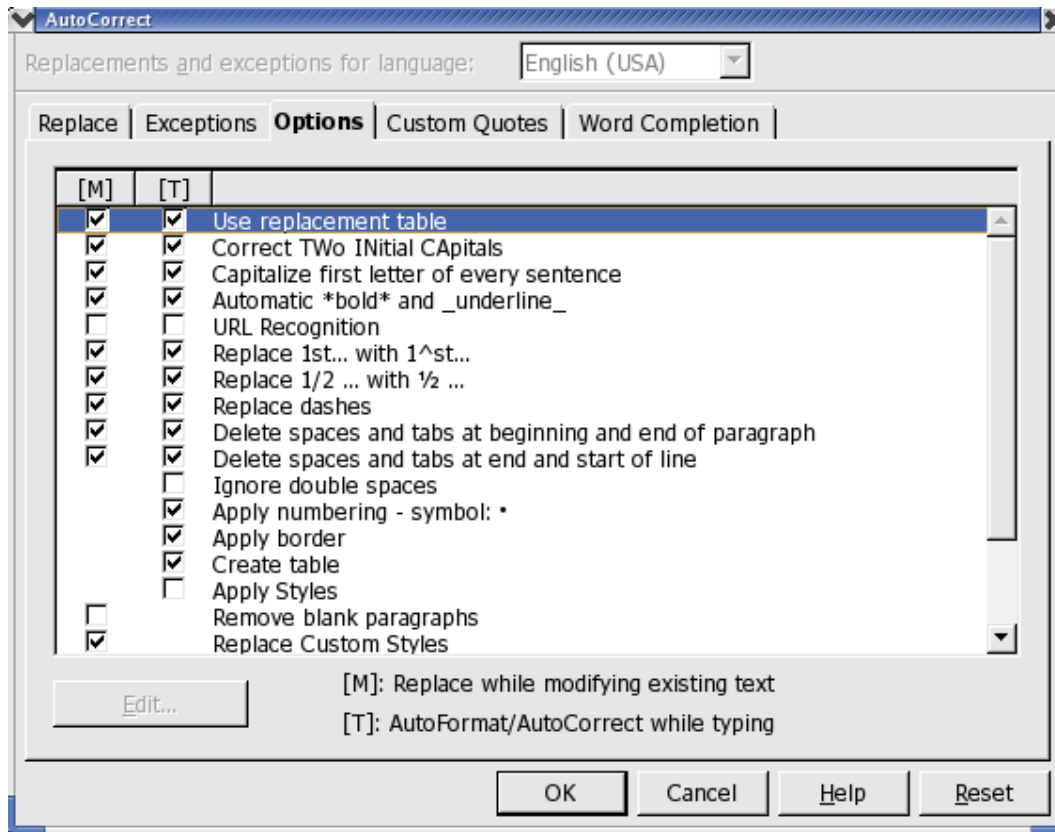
AutoCorrect

Replacements and exceptions for language: English (USA)

Replace | Exceptions | Options | Custom Quotes | Word Completion

| [M] | [T] | |
|---|---|---|
| ☑ | ☑ | Use replacement table |
| ☑ | ☑ | Correct TWo INitial CApitals |
| ☑ | ☑ | Capitalize first letter of every sentence |
| ☑ | ☑ | Automatic \*bold\* and \_underline\_ |
| ☐ | ☐ | URL Recognition |
| ☑ | ☑ | Replace 1st... with 1^st... |
| ☑ | ☑ | Replace 1/2 ... with ½ ... |
| ☑ | ☑ | Replace dashes |
| ☑ | ☑ | Delete spaces and tabs at beginning and end of paragraph |
| ☑ | ☑ | Delete spaces and tabs at end and start of line |
| | ☐ | Ignore double spaces |
| | ☑ | Apply numbering - symbol: • |
| | ☑ | Apply border |
| | ☑ | Create table |
| | ☐ | Apply Styles |
| ☐ | | Remove blank paragraphs |
| ☑ | | Replace Custom Styles |

Edit...

[M]: Replace while modifying existing text

[T]: AutoFormat/AutoCorrect while typing

OK Cancel Help Reset